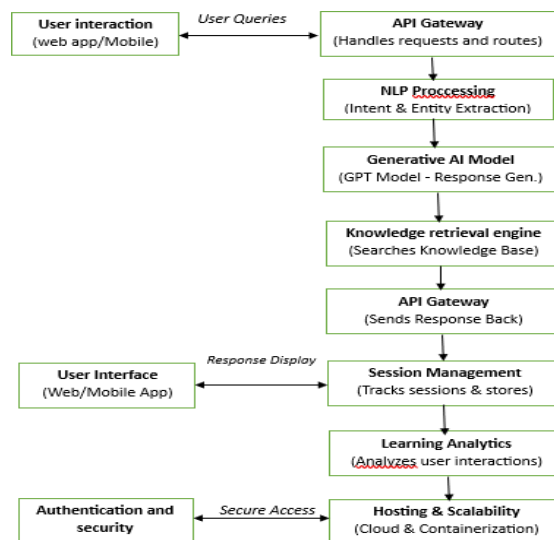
User interaction
(web app/Mobile)

User Queries

API Gateway
(Handles requests and routes)

NLP Proccessing
(Intent & Entity Extraction)

Generative AI Model
(GPT Model - Response Gen.)

Knowledge retrieval engine
(Searches Knowledge Base)

API Gateway
(Sends Response Back)

User Interface
(Web/Mobile App)

Response Display

Session Management
(Tracks sessions & stores)

Learning Analytics
(Analyzes user interactions)

Authentication and security

Secure Access

Hosting & Scalability
(Cloud & Containerization)